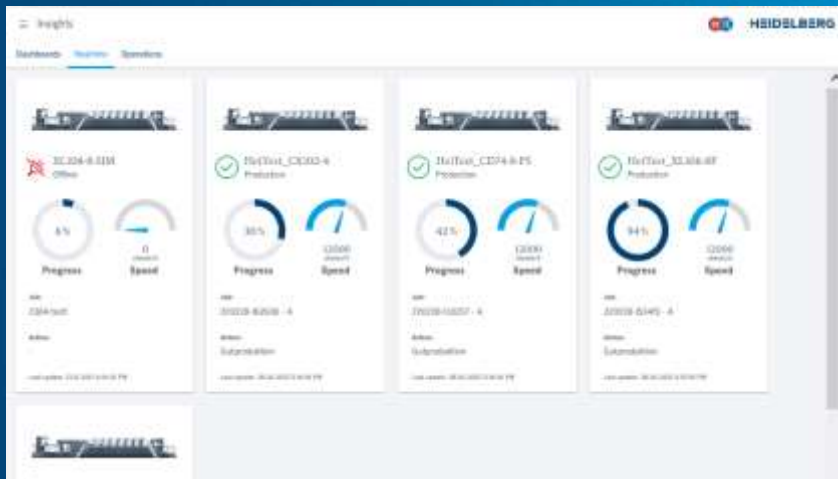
Insights

HEIDELBERG

Dashboards Machines Operations

XL106-8-SIM
Offline

6%
Progress

0
Speed

Job
2304 test

Action

Last update: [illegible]

HeiTest_CX102-6
Production

36%
Progress

12000
Speed

Job
20228-B2608 - A

Action
Autoproduction

Last update: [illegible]

HeiTest_CD74-8-PS
Production

42%
Progress

12000
Speed

Job
20228-13257 - A

Action
Autoproduction

Last update: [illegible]

HeiTest_XL106-8P
Production

94%
Progress

12000
Speed

Job
20228-B2491 - A

Action
Autoproduction

Last update: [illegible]